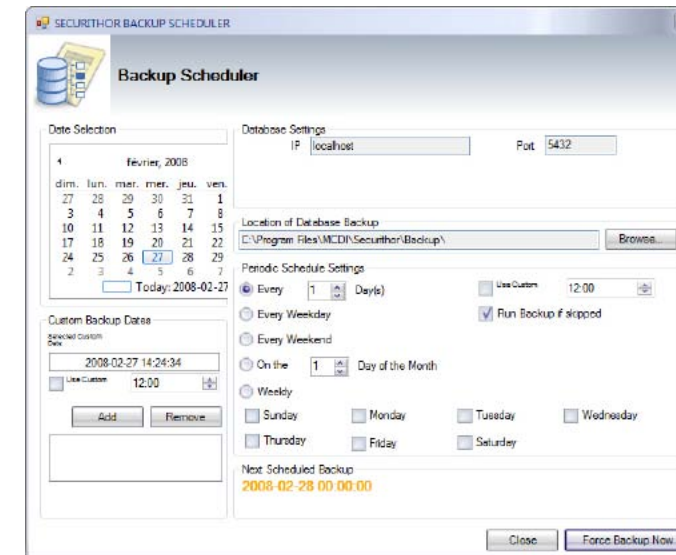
SECURITHOR BACKUP SCHEDULER

Backup Scheduler

Date Selection

février, 2008

| dim. | lun. | mar. | mer. | jeu. | ven. |
|---|---|---|---|---|---|
| 27 | 28 | 29 | 30 | 31 | 1 |
| 3 | 4 | 5 | 6 | 7 | 8 |
| 10 | 11 | 12 | 13 | 14 | 15 |
| 17 | 18 | 19 | 20 | 21 | 22 |
| 24 | 25 | 26 | 27 | 28 | 29 |
| 2 | 3 | 4 | 5 | 6 | 7 |

Today: 2008-02-27

Custom Backup Dates

Selected Custom Date

2008-02-27 14:24:34

Use Custom 12:00

Add Remove

Database Settings

IP localhost

Port 5432

Location of Database Backup

C:\Program Files\MCDI\Securithor\Backup\

Browse...

Periodic Schedule Settings

Every 1 Day(s)

Use Custom 12:00

Every Weekday

Run Backup if skipped

Every Weekend

On the 1 Day of the Month

Weekly

Sunday Monday Tuesday Wednesday

Thursday Friday Saturday

Next Scheduled Backup

2008-02-28 00:00:00

Close Force Backup Now